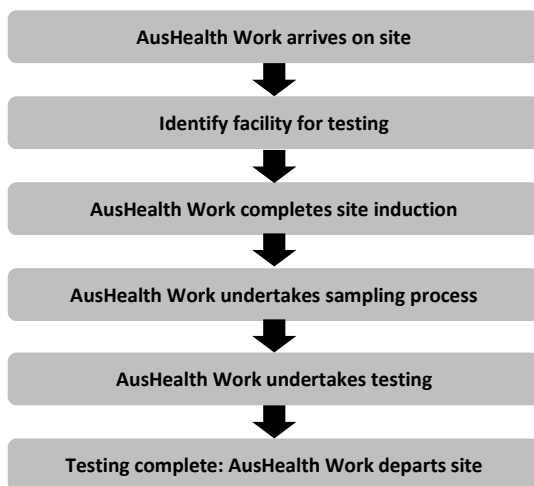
AusHealth Work arrives on site

Identify facility for testing

AusHealth Work completes site induction

AusHealth Work undertakes sampling process

AusHealth Work undertakes testing

Testing complete: AusHealth Work departs site